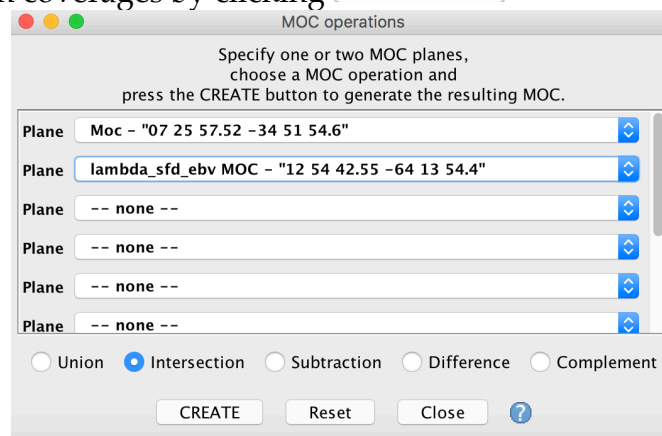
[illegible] coverages by clicking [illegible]

MOC operations

Specify one or two MOC planes, choose a MOC operation and press the CREATE button to generate the resulting MOC.

Plane Moc - "07 25 57.52 -34 51 54.6"

Plane lambda_sfd_ebv MOC - "12 54 42.55 -64 13 54.4"

Plane -- none --

Plane -- none --

Plane -- none --

Plane -- none --

Union Intersection Subtraction Difference Complement

CREATE Reset Close ?